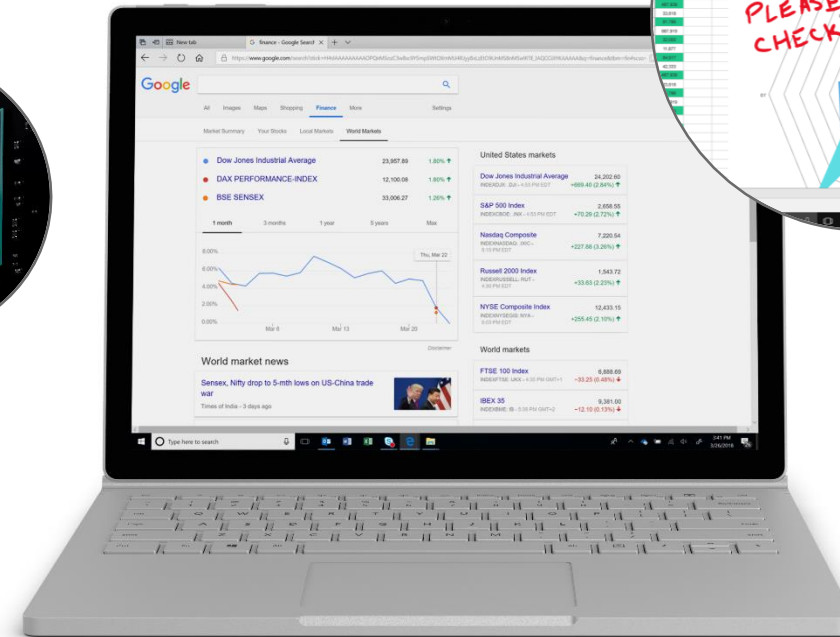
PLEASE CHECK

New tab
finance - Google Search

https://www.google.com/search?

Google

All Images Maps Shopping Finance More Settings

Market Summary Your Stocks Local Markets World Markets

Dow Jones Industrial Average 23,957.89 1.80%
DAX PERFORMANCE-INDEX 12,100.08 1.80%
BSE SENSEX 33,006.27 1.26%

1 month 3 months 1 year 5 years Max

Thu, Mar 22

8.00%
6.00%
4.00%
2.00%
0.00%

Mar 6 Mar 13 Mar 20

Disclaimer

World market news

Sensex, Nifty drop to 5-mth lows on US-China trade war
Times of India - 3 days ago

United States markets

Dow Jones Industrial Average 24,202.60
INDEXDJX: .DJI - 4:53 PM EDT +669.40 (2.84%)

S&P 500 Index 2,658.55
INDEXCBOE: .INX - 4:53 PM EDT +70.28 (2.72%)

Nasdaq Composite 7,220.54
INDEXNASDAQ: .IXIC - 5:15 PM EDT +227.88 (3.26%)

Russell 2000 Index 1,543.72
INDEXRUSSELL: RUT - 4:30 PM EDT +33.63 (2.23%)

NYSE Composite Index 12,433.15
INDEXNYSEGIS: NYA - 5:00 PM EDT +255.45 (2.10%)

World markets

FTSE 100 Index 6,888.69
INDEXFTSE: UKX - 4:35 PM GMT+1 −33.25 (0.48%)

IBEX 35 9,381.00
INDEXBME: IB - 5:38 PM GMT+2 −12.10 (0.13%)

Type here to search

3:41 PM
3/26/2018